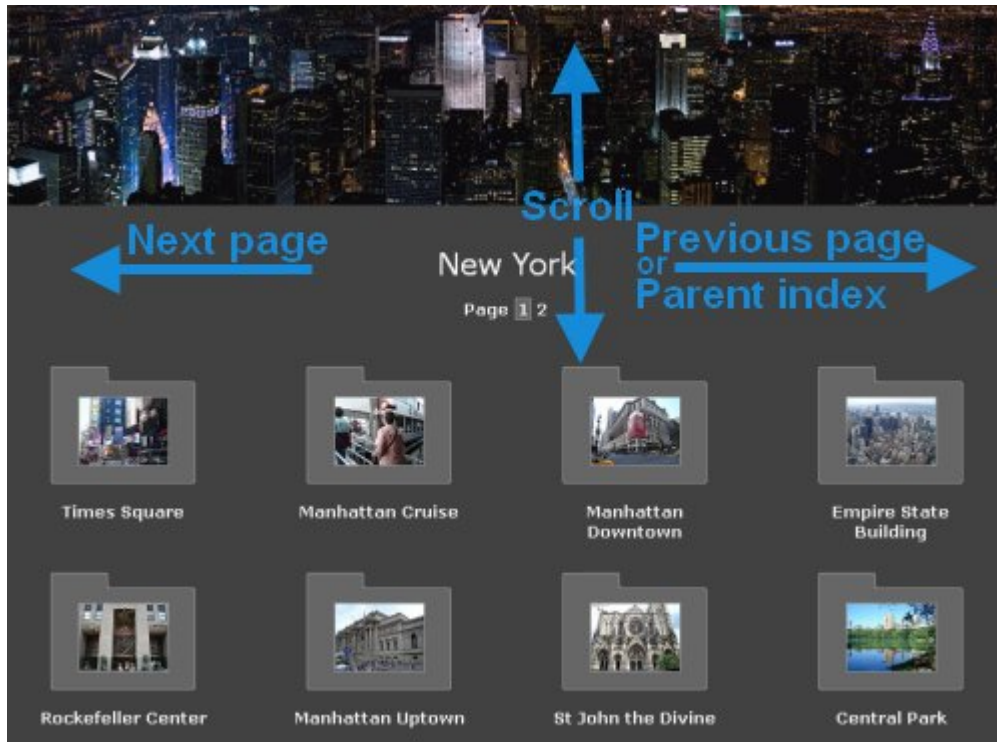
Scroll

Next page

New York

Previous page or Parent index

Page 1 2

Times Square

Manhattan Cruise

Manhattan Downtown

Empire State Building

Rockefeller Center

Manhattan Uptown

St John the Divine

Central Park